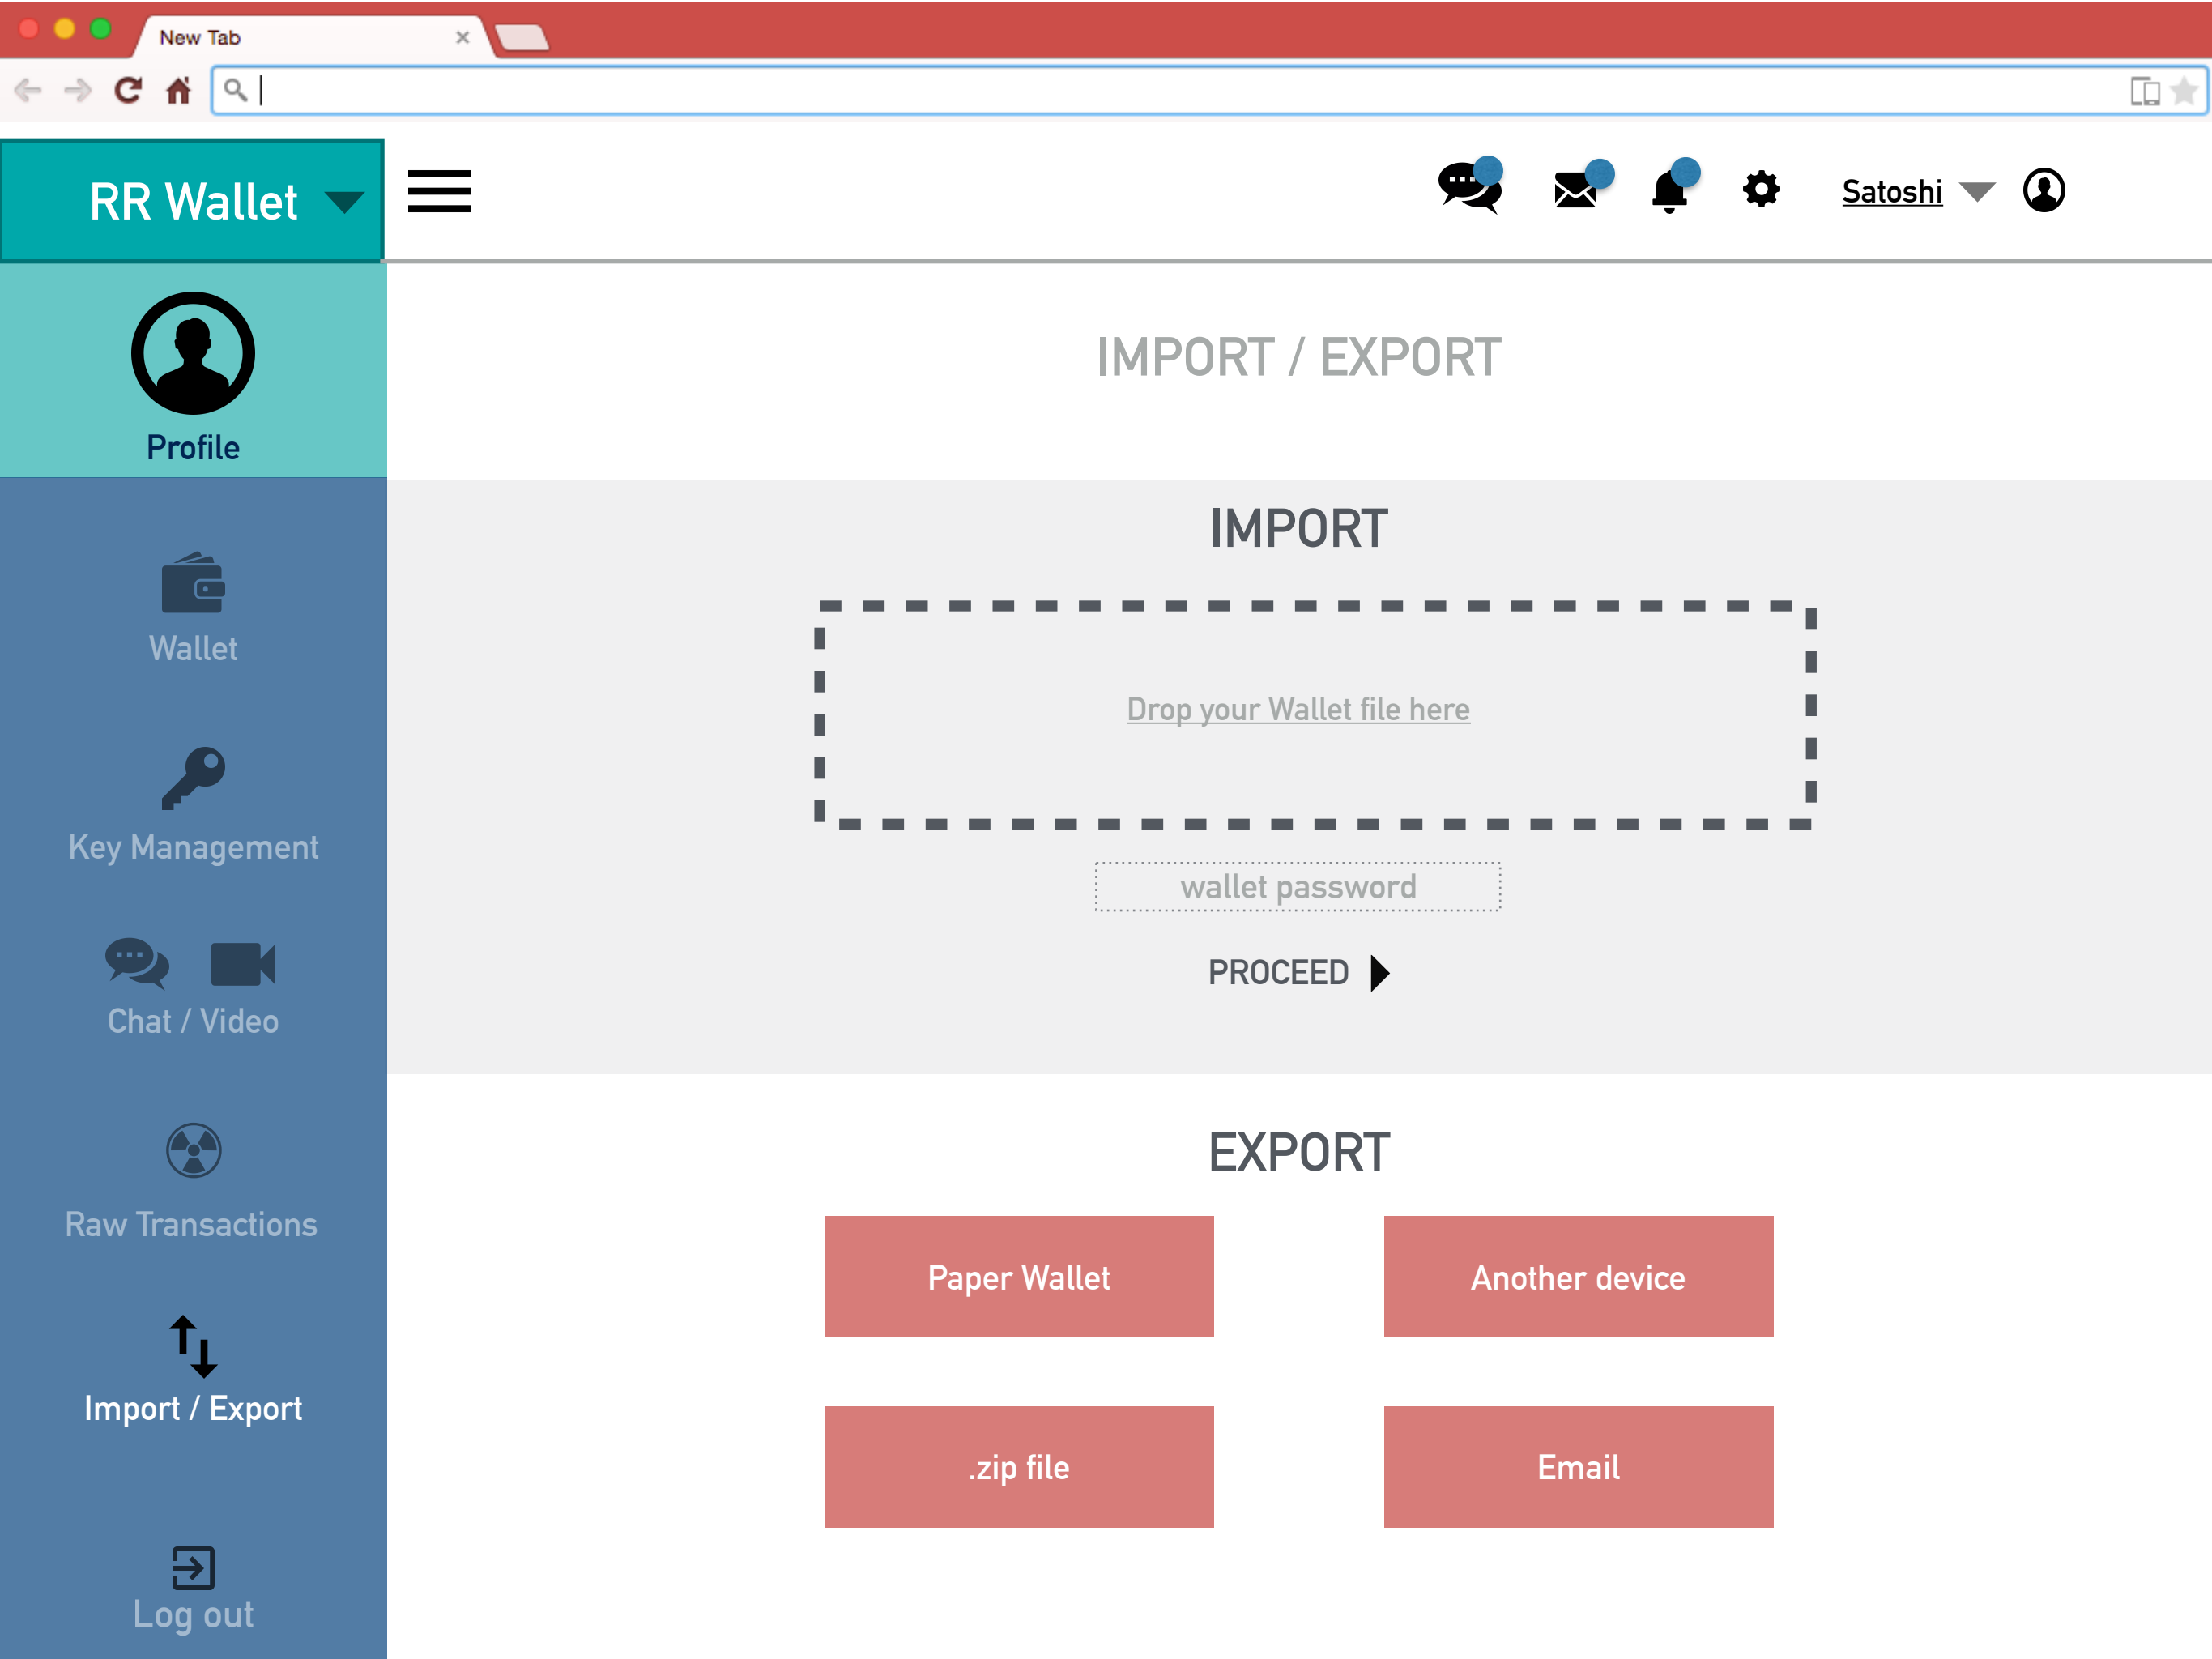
New Tab ×

RR Wallet

Satoshi

Profile

Wallet

Key Management

Chat / Video

Raw Transactions

Import / Export

Log out

IMPORT / EXPORT

IMPORT

Drop your Wallet file here

wallet password

PROCEED

EXPORT

Paper Wallet

Another device

.zip file

Email